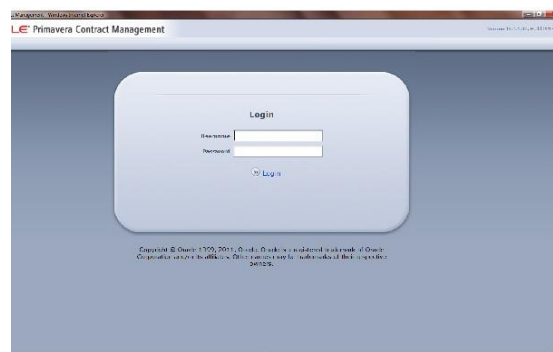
Managemen - Windows Internet Explorer

LE Primavera Contract Management

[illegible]

Login

Username

Password

Login

Copyright © Oracle 1999, 2011, Oracle. Oracle is a registered trademark of Oracle Corporation and/or its affiliates. Other names may be trademarks of their respective owners.